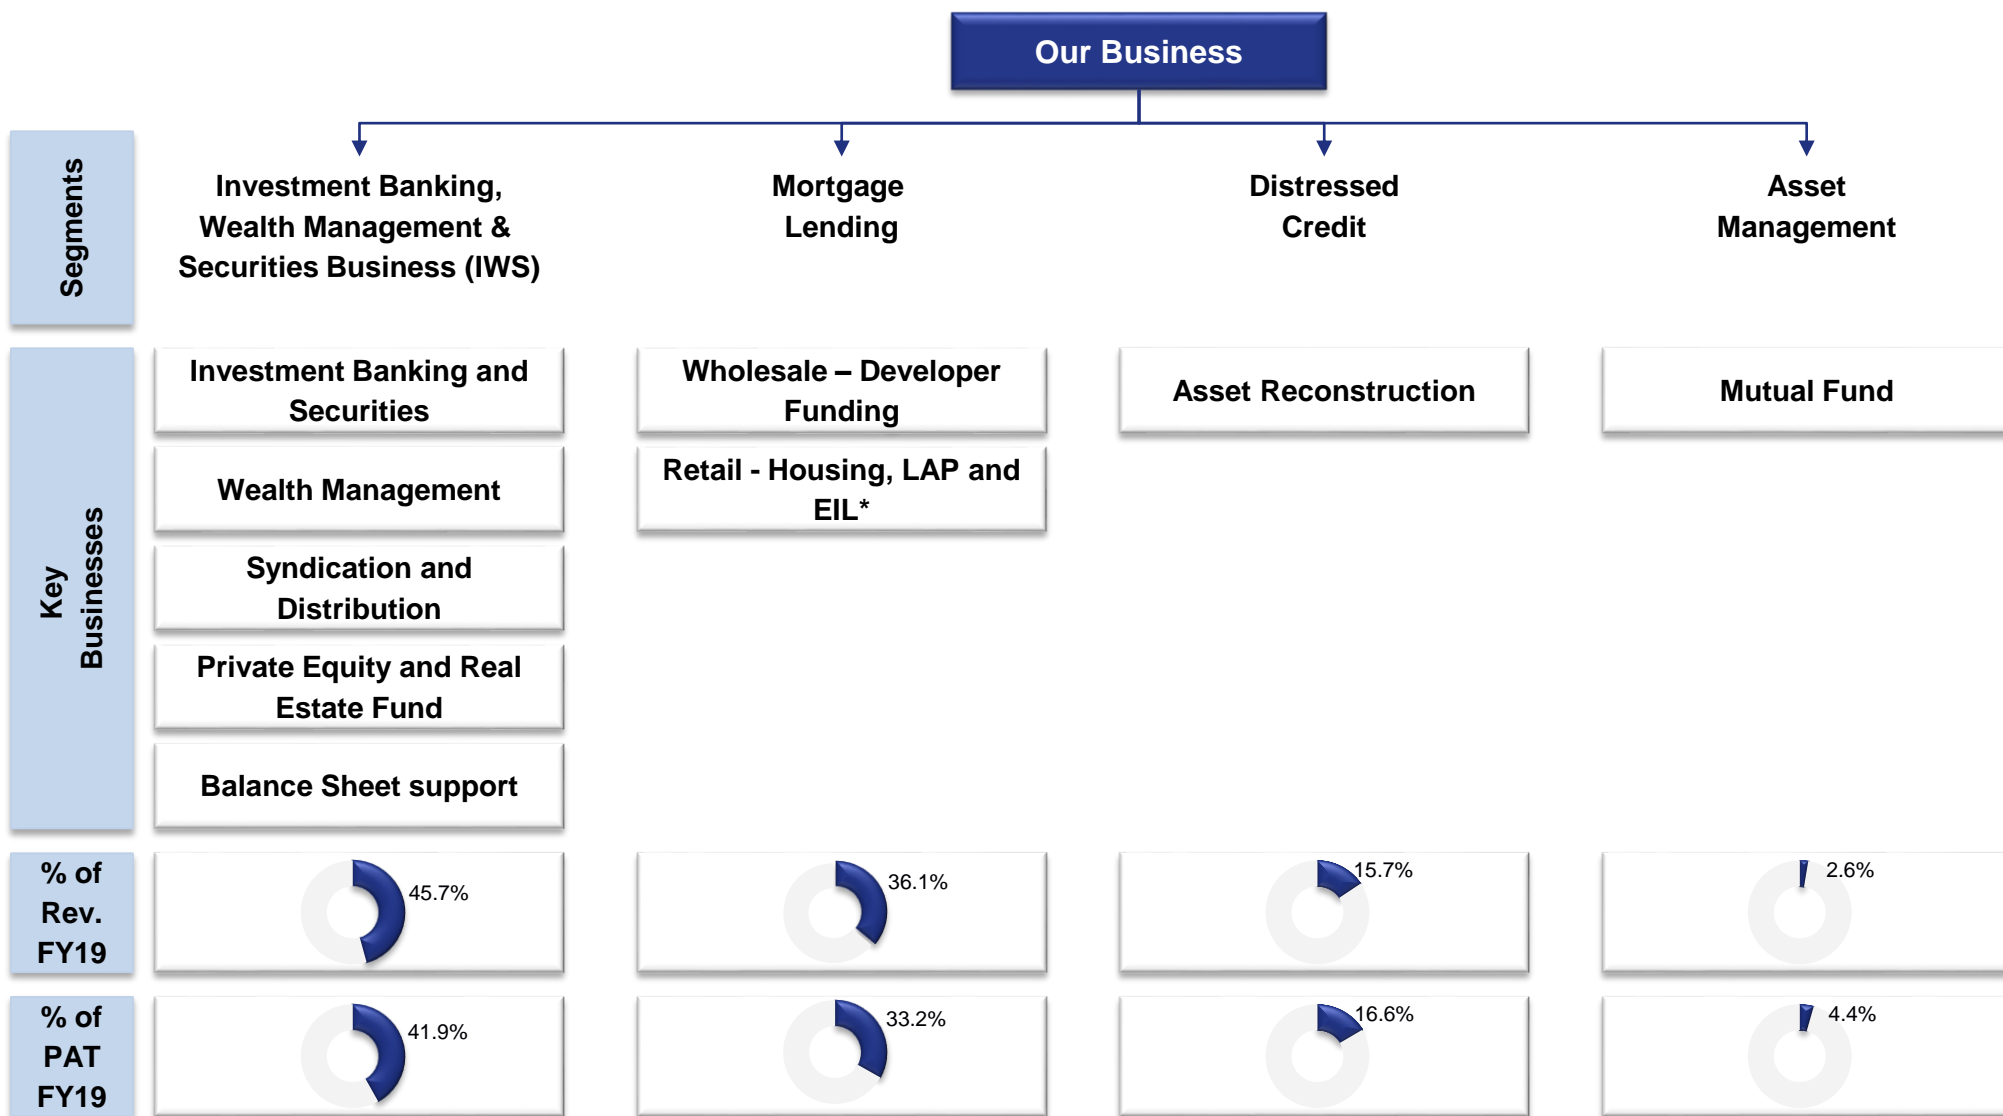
Our Business

Segments

Investment Banking, Wealth Management & Securities Business (IWS)

Mortgage Lending

Distressed Credit

Asset Management

Key Businesses

Investment Banking and Securities

Wealth Management

Syndication and Distribution

Private Equity and Real Estate Fund

Balance Sheet support

Wholesale – Developer Funding

Retail - Housing, LAP and EIL*

Asset Reconstruction

Mutual Fund

% of Rev. FY19

45.7%

36.1%

15.7%

2.6%

% of PAT FY19

41.9%

33.2%

16.6%

4.4%